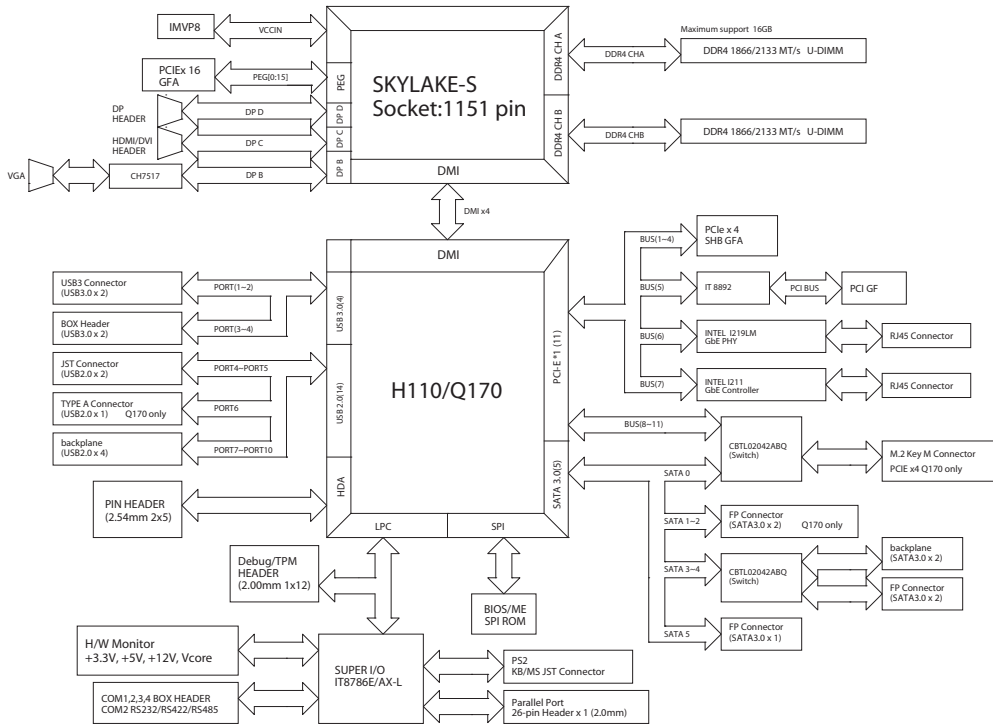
IMVP8
VCCIN
PCIEx 16
GFA
PEG[0:15]
PEG
DP
HEADER
DP D
DP D
HDMI/DVI
HEADER
DP C
DP C
VGA
CH7517
DP B
DP B
SKYLAKE-S
Socket:1151 pin
DMI
Maximum support 16GB
DDR4 CH A
DDR4 CHA
DDR4 1866/2133 MT/s U-DIMM
DDR4 CH B
DDR4 CHB
DDR4 1866/2133 MT/s U-DIMM
DMI x4
DMI
USB3 Connector
(USB3.0 x 2)
PORT(1~2)
BOX Header
(USB3.0 x 2)
PORT(3~4)
USB 3.0(4)
JST Connector
(USB2.0 x 2)
PORT4~PORT5
TYPE A Connector
(USB2.0 x 1) Q170 only
PORT6
backplane
(USB2.0 x 4)
PORT7~PORT10
USB 2.0(14)
H110/Q170
PIN HEADER
(2.54mm 2x5)
HDA
LPC
SPI
PCI-E *1 (11)
SATA 3.0(5)
BUS(1~4)
PCIe x 4
SHB GFA
BUS(5)
IT 8892
PCI BUS
PCI GF
BUS(6)
INTEL I219LM
GbE PHY
RJ45 Connector
BUS(7)
INTEL I211
GbE Controller
RJ45 Connector
BUS(8~11)
CBTL02042ABQ
(Switch)
M.2 Key M Connector
PCIE x4 Q170 only
SATA 0
SATA 1~2
FP Connector
(SATA3.0 x 2) Q170 only
SATA 3~4
CBTL02042ABQ
(Switch)
backplane
(SATA3.0 x 2)
FP Connector
(SATA3.0 x 2)
SATA 5
FP Connector
(SATA3.0 x 1)
Debug/TPM
HEADER
(2.00mm 1x12)
BIOS/ME
SPI ROM
H/W Monitor
+3.3V, +5V, +12V, Vcore
SUPER I/O
IT8786E/AX-L
PS2
KB/MS JST Connector
COM1,2,3,4 BOX HEADER
COM2 RS232/RS422/RS485
Parallel Port
26-pin Header x 1 (2.0mm)